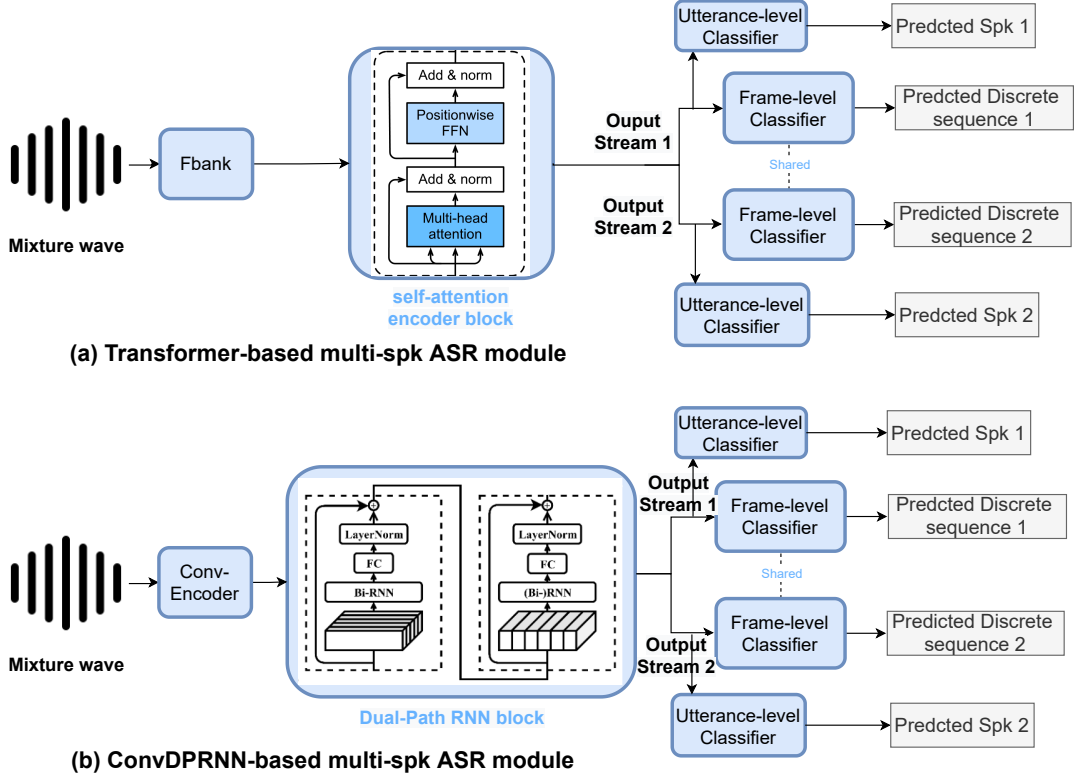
Utterance-level Classifier

Predcted Spk 1

Add & norm

Positionwise FFN

Add & norm

Multi-head attention

Fbank

Mixture wave

Ouput Stream 1

Frame-level Classifier

Predcted Discrete sequence 1

Shared

Output Stream 2

Frame-level Classifier

Predicted Discrete sequence 2

self-attention encoder block

Utterance-level Classifier

Predcted Spk 2

(a) Transformer-based multi-spk ASR module

Utterance-level Classifier

Predcted Spk 1

Output Stream 1

Frame-level Classifier

Predcted Discrete sequence 1

LayerNorm

FC

Bi-RNN

LayerNorm

FC

(Bi-)RNN

Conv-Encoder

Mixture wave

Shared

Output Stream 2

Frame-level Classifier

Predicted Discrete sequence 2

Dual-Path RNN block

Utterance-level Classifier

Predcted Spk 2

(b) ConvDPRNN-based multi-spk ASR module